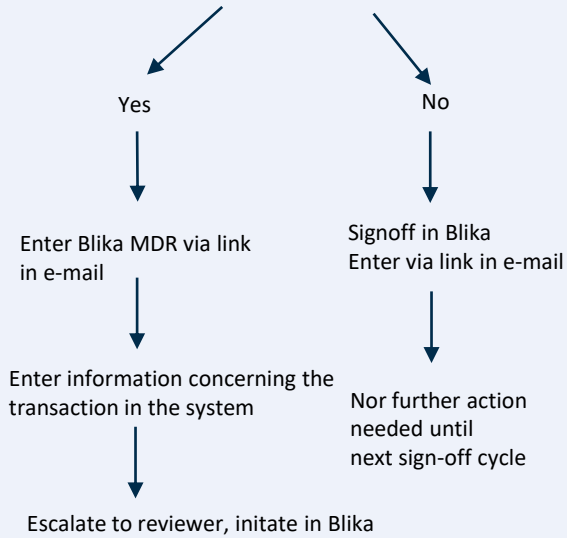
Yes

No

Enter Blika MDR via link in e-mail

Signoff in Blika
Enter via link in e-mail

Enter information concerning the transaction in the system

Nor further action needed until next sign-off cycle

Escalate to reviewer, initate in Blika